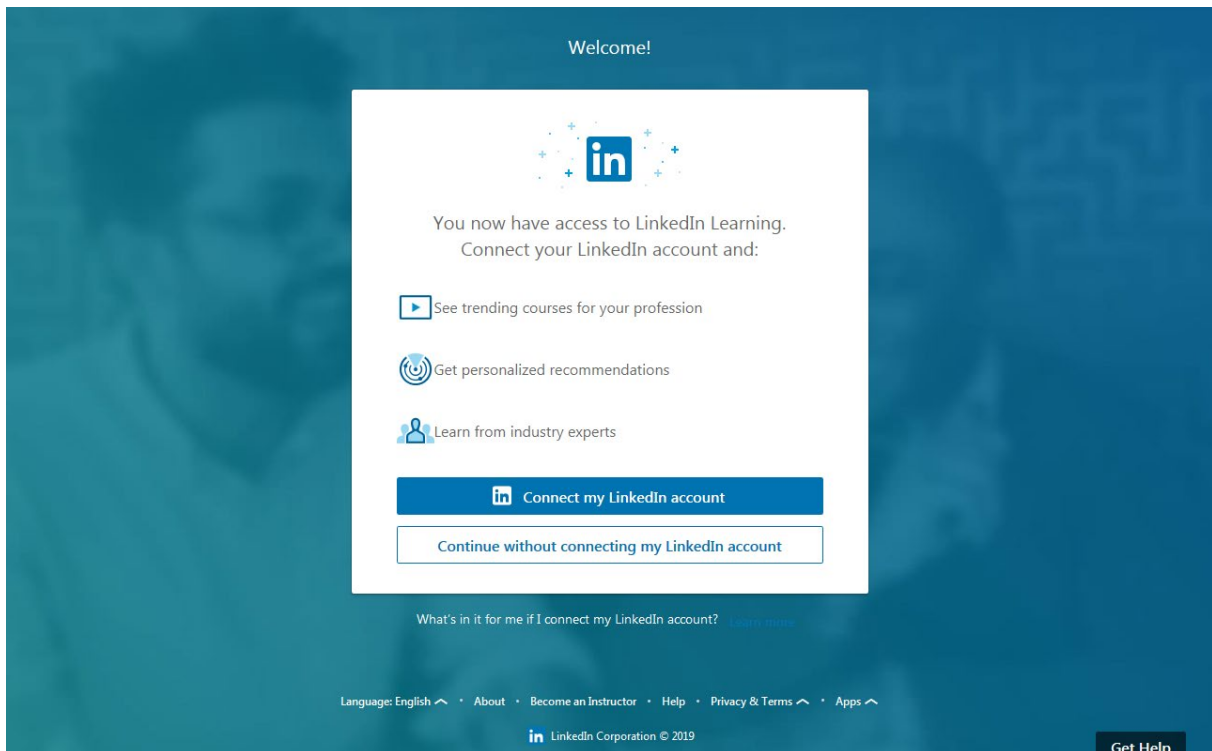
Welcome!

in

You now have access to LinkedIn Learning. Connect your LinkedIn account and:

See trending courses for your profession

Get personalized recommendations

Learn from industry experts

Connect my LinkedIn account

Continue without connecting my LinkedIn account

What's in it for me if I connect my LinkedIn account? Learn more

Language: English · About · Become an Instructor · Help · Privacy & Terms · Apps

LinkedIn Corporation © 2019

Get Help